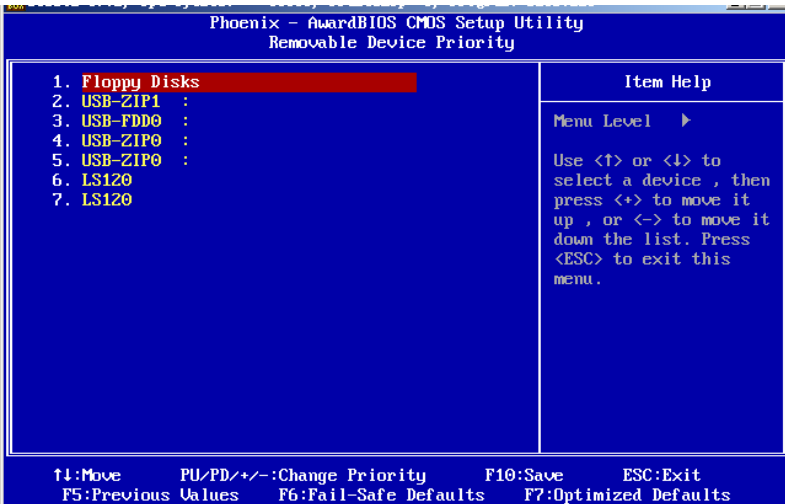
Phoenix - AwardBIOS CMOS Setup Utility
Removable Device Priority

1. Floppy Disks
2. USB-ZIP1 :
3. USB-FDD0 :
4. USB-ZIP0 :
5. USB-ZIP0 :
6. LS120
7. LS120

Item Help

Menu Level ▶

Use <↑> or <↓> to select a device , then press <+> to move it up , or <-> to move it down the list. Press <ESC> to exit this menu.

↑↓:Move PU/PD/+/-:Change Priority F10:Save ESC:Exit
F5:Previous Values F6:Fail-Safe Defaults F7:Optimized Defaults